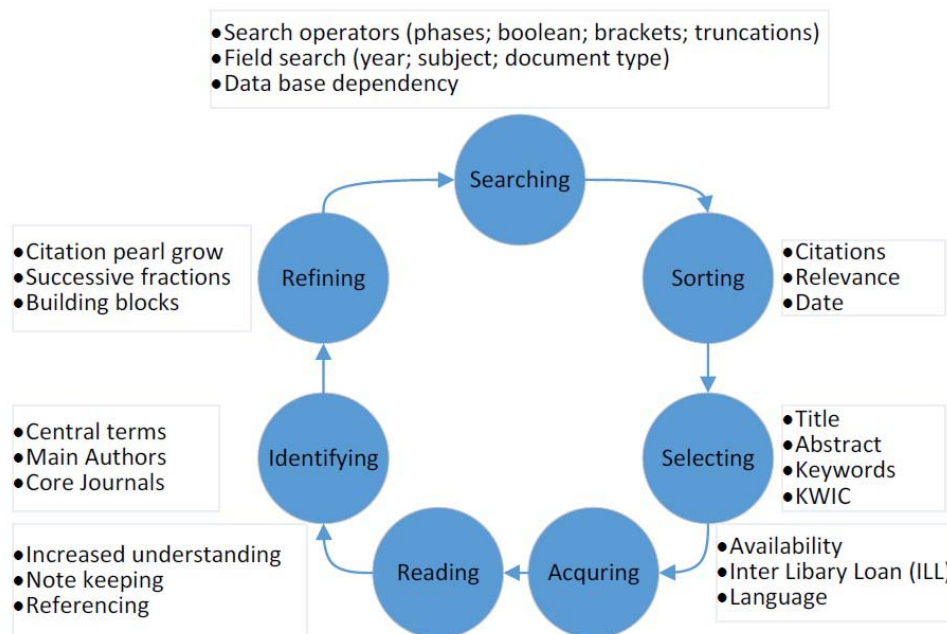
- Search operators (phases; boolean; brackets; truncations)
- Field search (year; subject; document type)
- Data base dependency

Searching

Sorting

- Citations
- Relevance
- Date

Selecting

- Title
- Abstract
- Keywords
- KWIC

Acquring

- Availability
- Inter Libary Loan (ILL)
- Language

Reading

- Increased understanding
- Note keeping
- Referencing

Identifying

- Central terms
- Main Authors
- Core Journals

Refining

- Citation pearl grow
- Successive fractions
- Building blocks